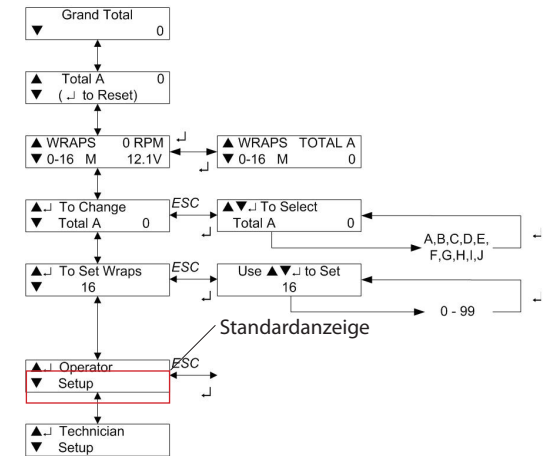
Grand Total
▼ 0

▲ Total A 0
▼ ( ↵ to Reset)

▲ WRAPS 0 RPM
▼ 0-16 M 12.1V

↵

↵

▲ WRAPS TOTAL A
▼ 0-16 M 0

▲↵ To Change
▼ Total A 0

ESC

↵

▲▼↵ To Select
Total A 0

A,B,C,D,E,
F,G,H,I,J

↵

▲↵ To Set Wraps
▼ 16

ESC

↵

Use ▲▼↵ to Set
16

0 - 99

↵

Standardanzeige

▲↵ Operator
▼ Setup

ESC

↵

▲↵ Technician
▼ Setup